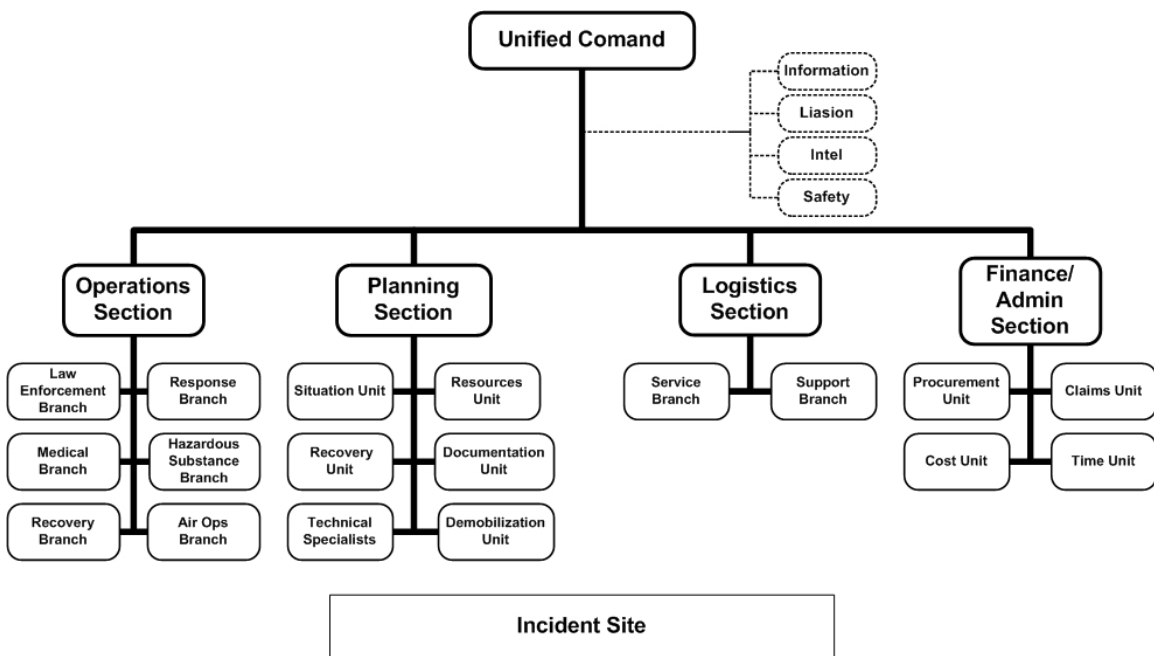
Unified Comand

Information
Liasion
Intel
Safety

Operations Section

Law Enforcement Branch
Response Branch
Medical Branch
Hazardous Substance Branch
Recovery Branch
Air Ops Branch

Planning Section

Situation Unit
Resources Unit
Recovery Unit
Documentation Unit
Technical Specialists
Demobilization Unit

Logistics Section

Service Branch
Support Branch

Finance/ Admin Section

Procurement Unit
Claims Unit
Cost Unit
Time Unit

Incident Site